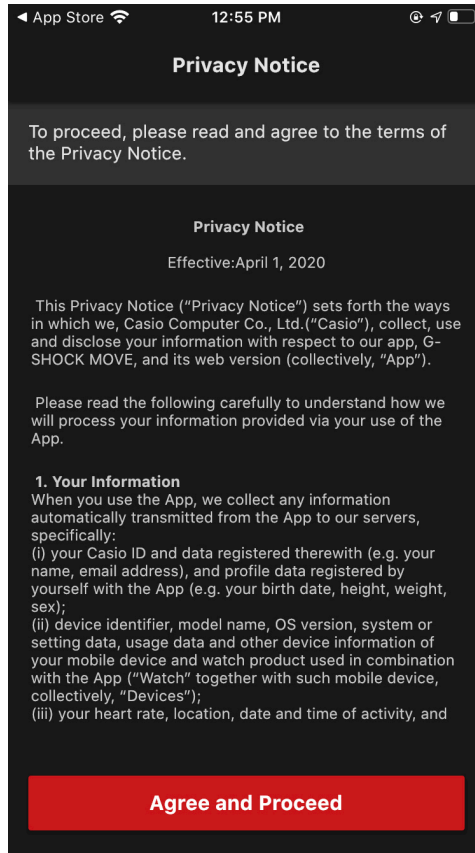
◀ App Store
12:55 PM

Privacy Notice

To proceed, please read and agree to the terms of the Privacy Notice.

Privacy Notice

Effective:April 1, 2020

This Privacy Notice (“Privacy Notice”) sets forth the ways in which we, Casio Computer Co., Ltd.(“Casio”), collect, use and disclose your information with respect to our app, G-SHOCK MOVE, and its web version (collectively, “App”).

Please read the following carefully to understand how we will process your information provided via your use of the App.

1. Your Information
When you use the App, we collect any information automatically transmitted from the App to our servers, specifically:
(i) your Casio ID and data registered therewith (e.g. your name, email address), and profile data registered by yourself with the App (e.g. your birth date, height, weight, sex);
(ii) device identifier, model name, OS version, system or setting data, usage data and other device information of your mobile device and watch product used in combination with the App (“Watch” together with such mobile device, collectively, “Devices”);
(iii) your heart rate, location, date and time of activity, and

Agree and Proceed